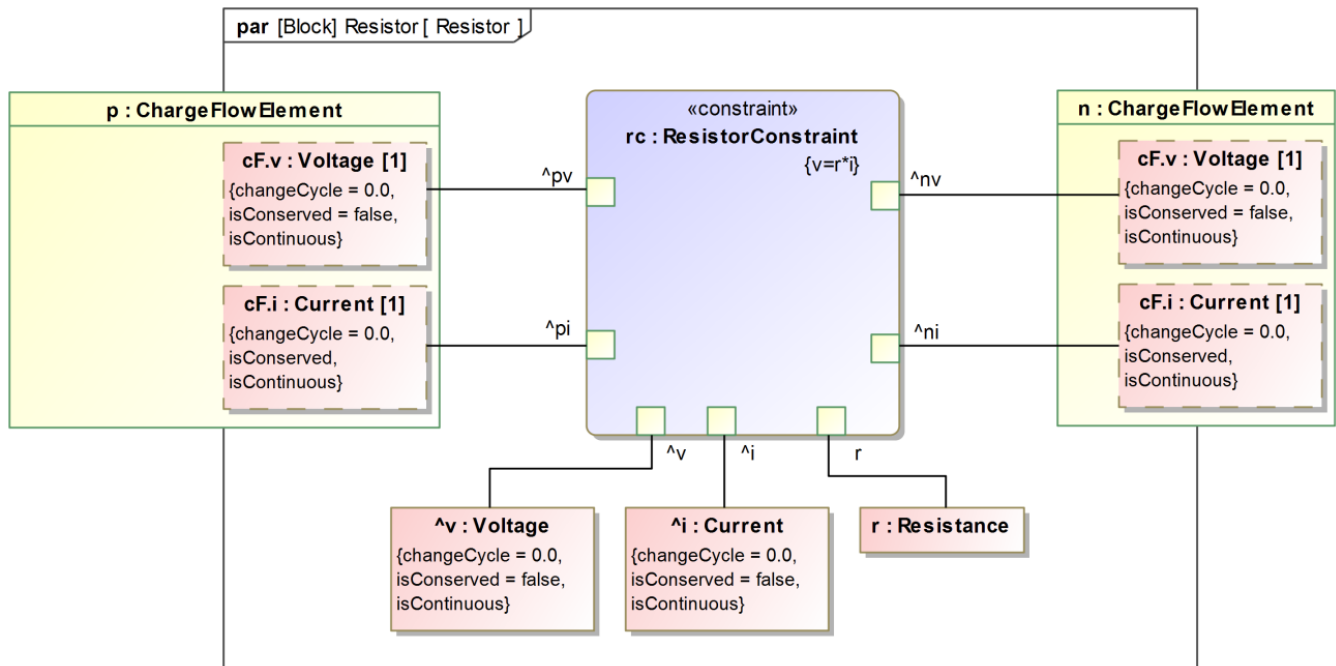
par [Block] Resistor [ Resistor ]

p : ChargeFlowElement

cF.v : Voltage [1]
{changeCycle = 0.0, isConserved = false, isContinuous}

cF.i : Current [1]
{changeCycle = 0.0, isConserved, isContinuous}

«constraint»
rc : ResistorConstraint
{v=r*i}

^pv

^pi

^nv

^ni

^v

^i

r

n : ChargeFlowElement

cF.v : Voltage [1]
{changeCycle = 0.0, isConserved = false, isContinuous}

cF.i : Current [1]
{changeCycle = 0.0, isConserved, isContinuous}

^v : Voltage
{changeCycle = 0.0, isConserved = false, isContinuous}

^i : Current
{changeCycle = 0.0, isConserved = false, isContinuous}

r : Resistance